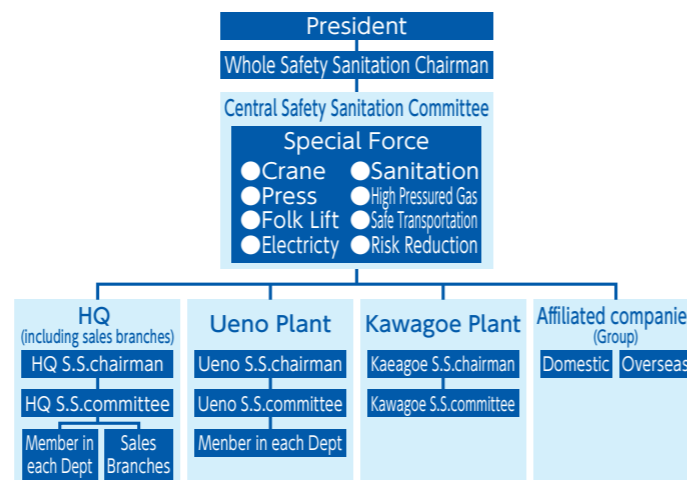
President

Whole Safety Sanitation Chairman

Central Safety Sanitation Committee

Special Force

●Crane ●Sanitation
●Press ●High Pressured Gas
●Folk Lift ●Safe Transportation
●Electricty ●Risk Reduction

HQ
(including sales branches)
HQ S.S.chairman
HQ S.S.committee
Member in each Dept
Sales Branches

Ueno Plant
Ueno S.S.chairman
Ueno S.S.committee
Menber in each Dept

Kawagoe Plant
Kaeagoe S.S.chairman
Kawagoe S.S.committee

Affiliated companie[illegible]
(Group)
Domestic
Overseas